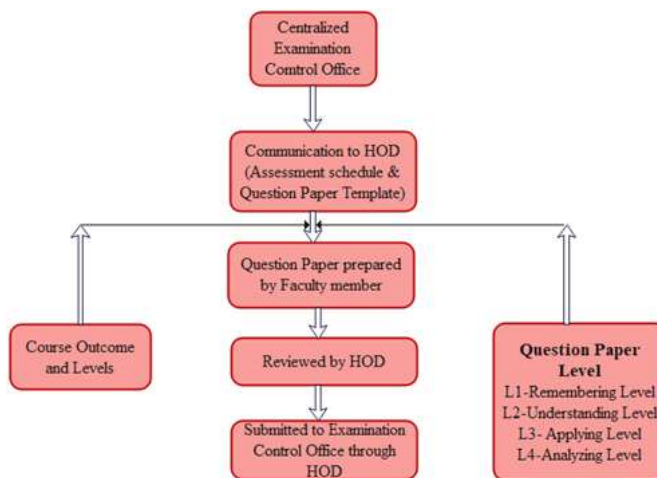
Centralized Examination Comtrol Office

Communication to HOD (Assessment schedule & Question Paper Template)

Question Paper prepared by Faculty member

Course Outcome and Levels

Reviewed by HOD

Question Paper Level
L1-Remembering Level
L2-Understanding Level
L3- Applying Level
L4-Analyzing Level

Submitted to Examination Control Office through HOD